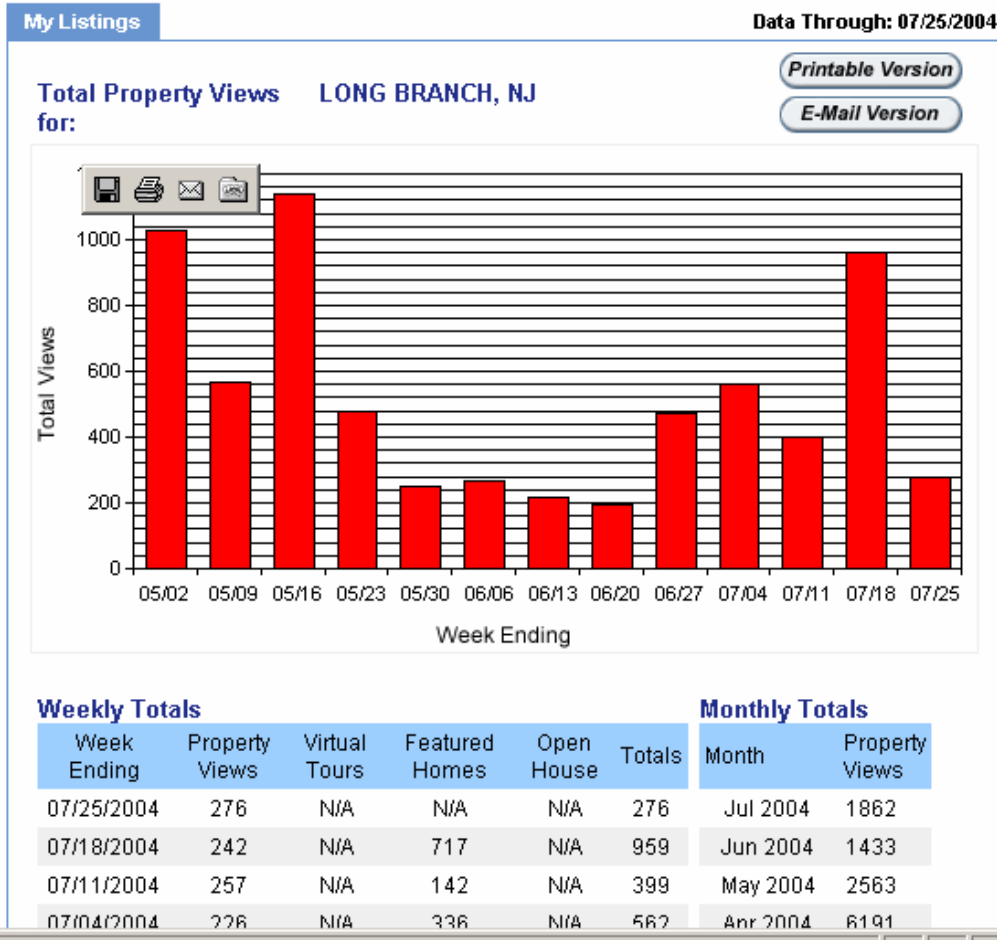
My Listings

Data Through: 07/25/2004

Total Property Views for:

LONG BRANCH, NJ

Printable Version

E-Mail Version

Total Views

1000
800
600
400
200
0

05/02 05/09 05/16 05/23 05/30 06/06 06/13 06/20 06/27 07/04 07/11 07/18 07/25

Week Ending

Weekly Totals

| Week Ending | Property Views | Virtual Tours | Featured Homes | Open House | Totals |
|---|---|---|---|---|---|
| 07/25/2004 | 276 | N/A | N/A | N/A | 276 |
| 07/18/2004 | 242 | N/A | 717 | N/A | 959 |
| 07/11/2004 | 257 | N/A | 142 | N/A | 399 |
| 07/04/2004 | 226 | N/A | 336 | N/A | 562 |

Monthly Totals

| Month | Property Views |
|---|---|
| Jul 2004 | 1862 |
| Jun 2004 | 1433 |
| May 2004 | 2563 |
| Apr 2004 | 6191 |